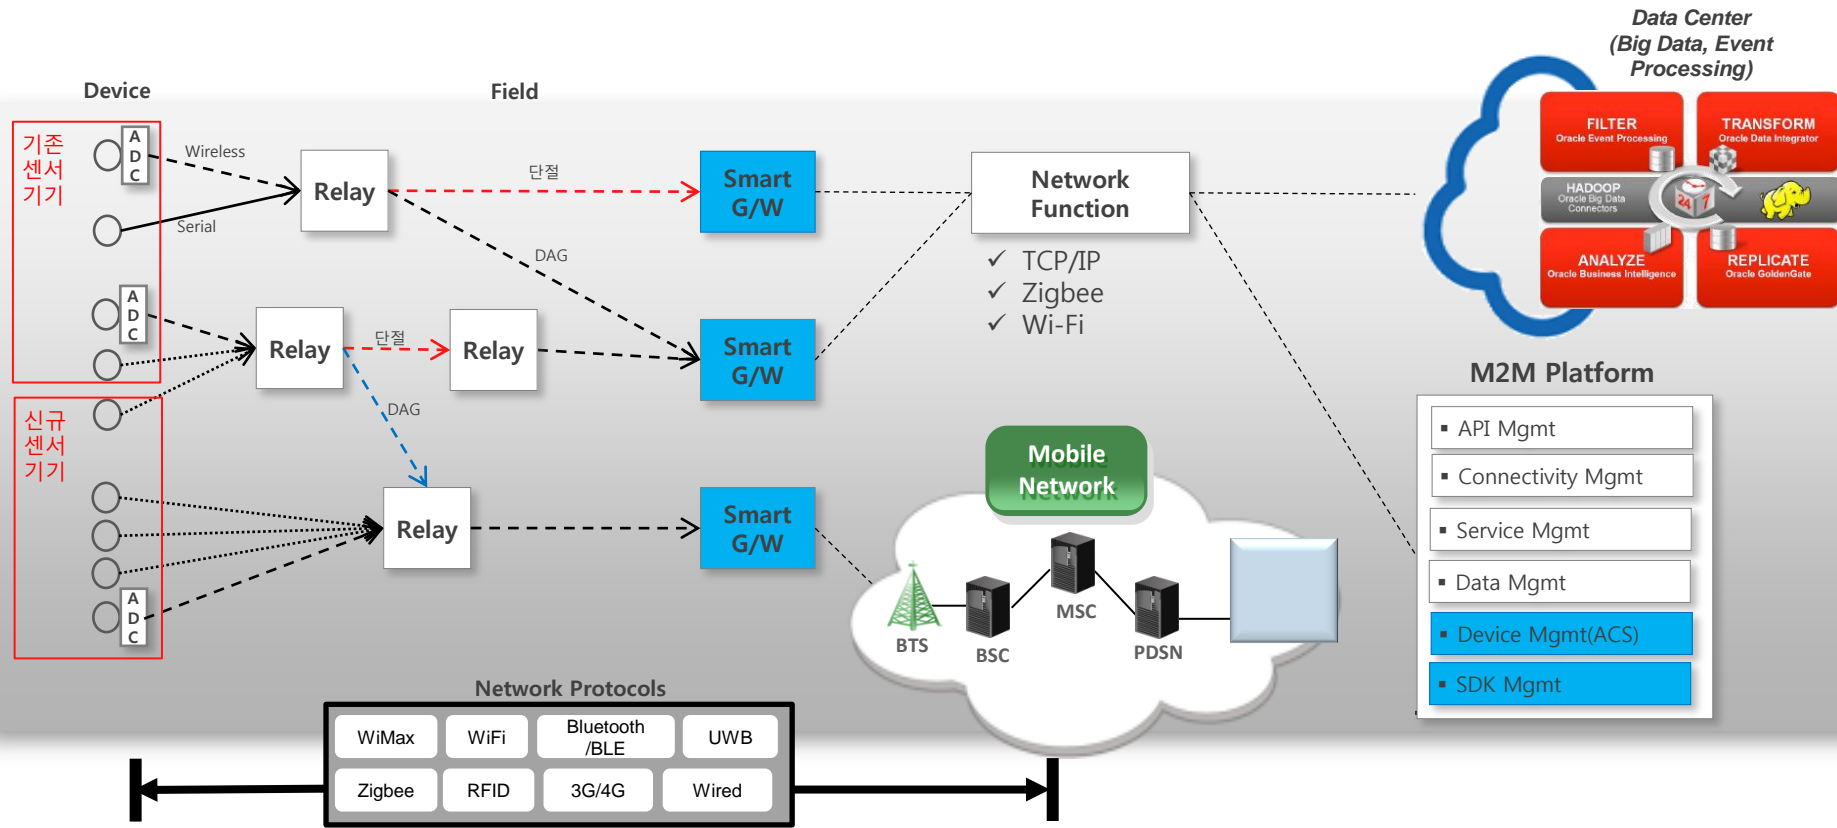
Data Center
(Big Data, Event Processing)

Device

Field

기존
센서
기기

A
D
C

Wireless

Serial

Relay

단절

Smart
G/W

Network
Function

DAG

A
D
C

Relay

단절

Relay

Smart
G/W

✓ TCP/IP
✓ Zigbee
✓ Wi-Fi

신규
센서
기기

DAG

Relay

Smart
G/W

A
D
C

Mobile
Network

BTS

BSC

MSC

PDSN

FILTER
Oracle Event Processing

TRANSFORM
Oracle Data Integrator

HADOOP
Oracle Big Data Connectors

ANALYZE
Oracle Business Intelligence

REPLICATE
Oracle GoldenGate

M2M Platform

▪ API Mgmt
▪ Connectivity Mgmt
▪ Service Mgmt
▪ Data Mgmt
▪ Device Mgmt(ACS)
▪ SDK Mgmt

Network Protocols

| WiMax | WiFi | Bluetooth /BLE | UWB |
|---|---|---|---|
| Zigbee | RFID | 3G/4G | Wired |